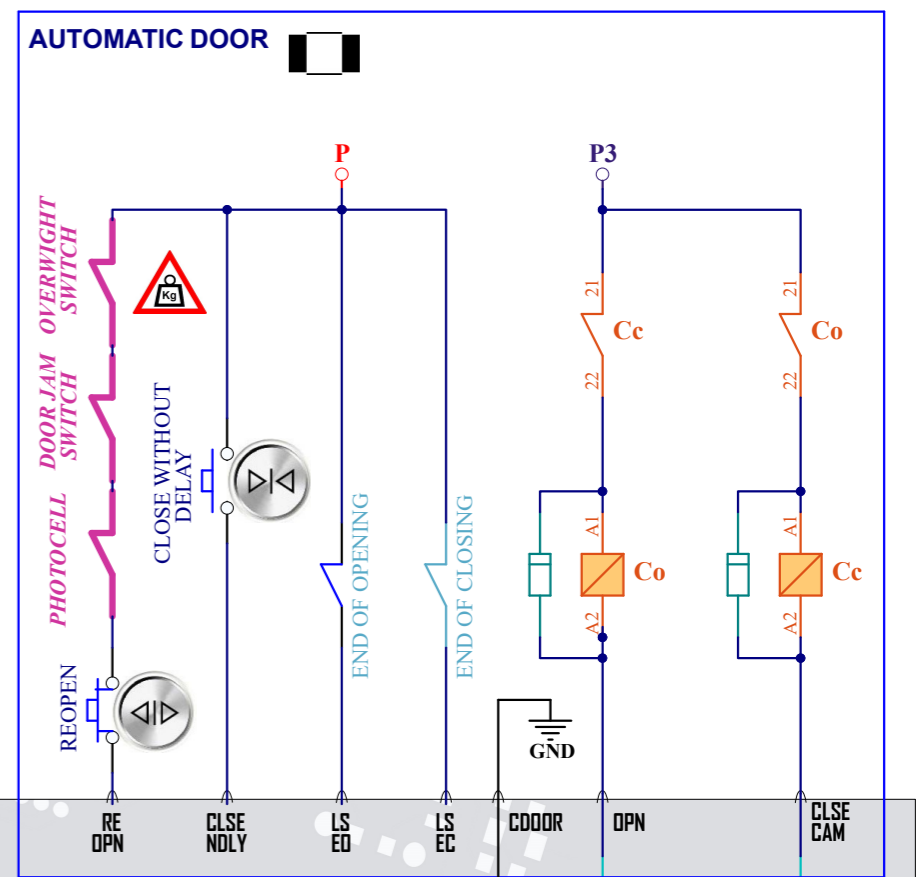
AUTOMATIC DOOR

P

P3

OVERWIGHT SWITCH

Kg

DOOR JAM SWITCH

PHOTOCELL

REOPEN

CLOSE WITHOUT DELAY

END OF OPENING

END OF CLOSING

21
Cc
22

21
Co
22

A1
Co
A2

A1
Cc
A2

GND

RE OPN

CLSE NDLY

LS EO

LS EC

CDOOR

OPN

CLSE CAM